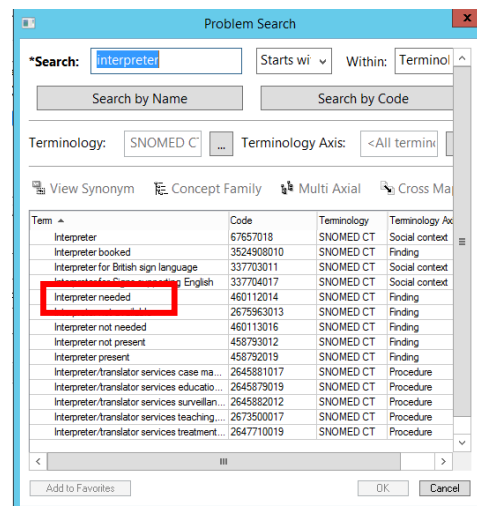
Problem Search

*Search: interpreter
Starts wi
Within: Terminol

Search by Name
Search by Code

Terminology: SNOMED C ...
Terminology Axis: <All termin

View Synonym
Concept Family
Multi Axial
Cross Map

| Term | Code | Terminology | Terminology Ax |
|---|---|---|---|
| Interpreter | 67657018 | SNOMED CT | Social context |
| Interpreter booked | 3524908010 | SNOMED CT | Finding |
| Interpreter for British sign language | 337703011 | SNOMED CT | Social context |
| Interpreter for Signs supporting English | 337704017 | SNOMED CT | Social context |
| Interpreter needed | 460112014 | SNOMED CT | Finding |
| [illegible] | 2675963013 | SNOMED CT | Finding |
| Interpreter not needed | 460113016 | SNOMED CT | Finding |
| Interpreter not present | 458793012 | SNOMED CT | Finding |
| Interpreter present | 458792019 | SNOMED CT | Finding |
| Interpreter/translator services case ma... | 2645881017 | SNOMED CT | Procedure |
| Interpreter/translator services educatio... | 2645879019 | SNOMED CT | Procedure |
| Interpreter/translator services surveillan... | 2645882012 | SNOMED CT | Procedure |
| Interpreter/translator services teaching,... | 2673500017 | SNOMED CT | Procedure |
| Interpreter/translator services treatment... | 2647710019 | SNOMED CT | Procedure |

Add to Favorites
OK
Cancel